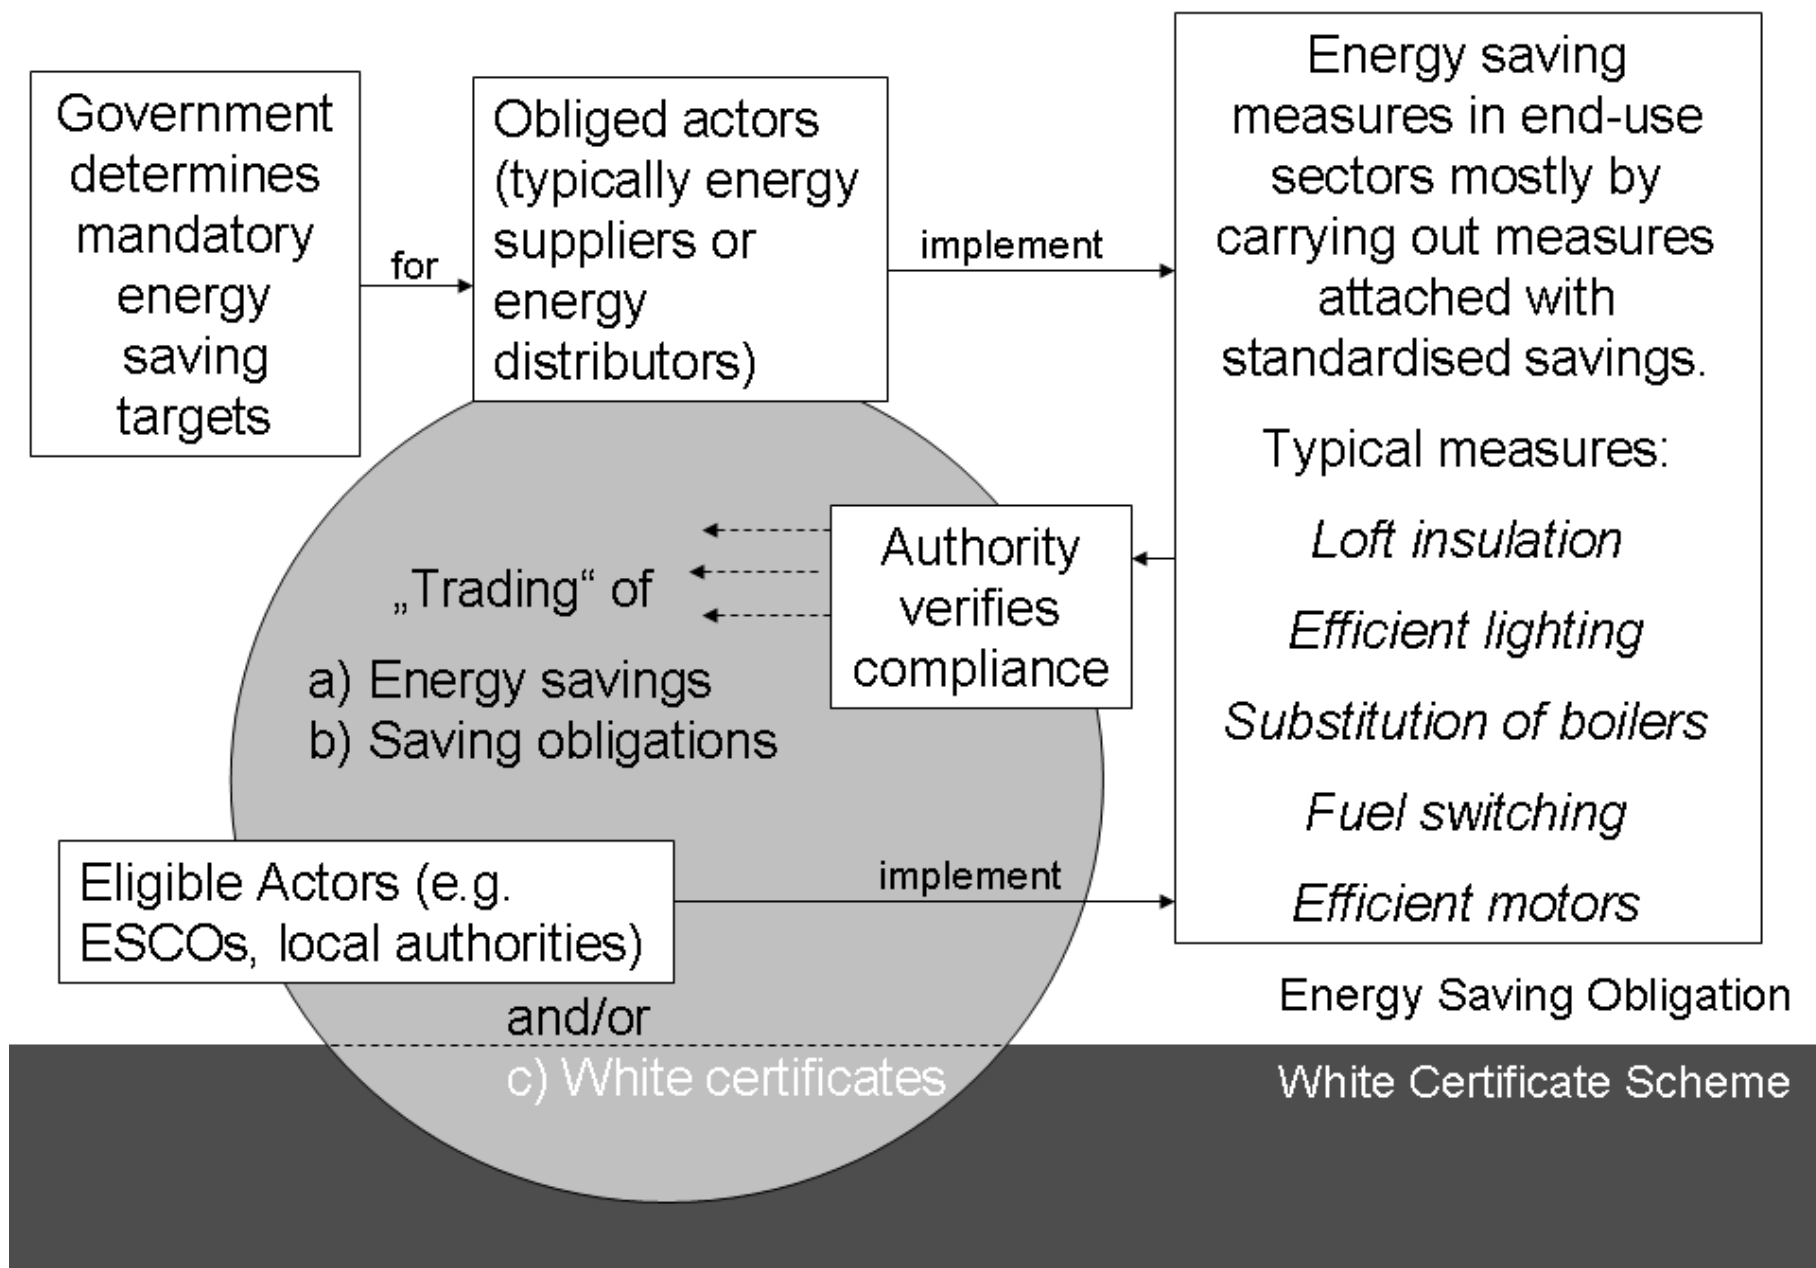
Government determines mandatory energy saving targets

for

Obliged actors (typically energy suppliers or energy distributors)

implement

Energy saving measures in end-use sectors mostly by carrying out measures attached with standardised savings.

Typical measures:

*Loft insulation*

*Efficient lighting*

*Substitution of boilers*

*Fuel switching*

*Efficient motors*

Authority verifies compliance

„Trading“ of

a) Energy savings
b) Saving obligations

Eligible Actors (e.g. ESCOs, local authorities)

implement

and/or

c) White certificates

Energy Saving Obligation

White Certificate Scheme